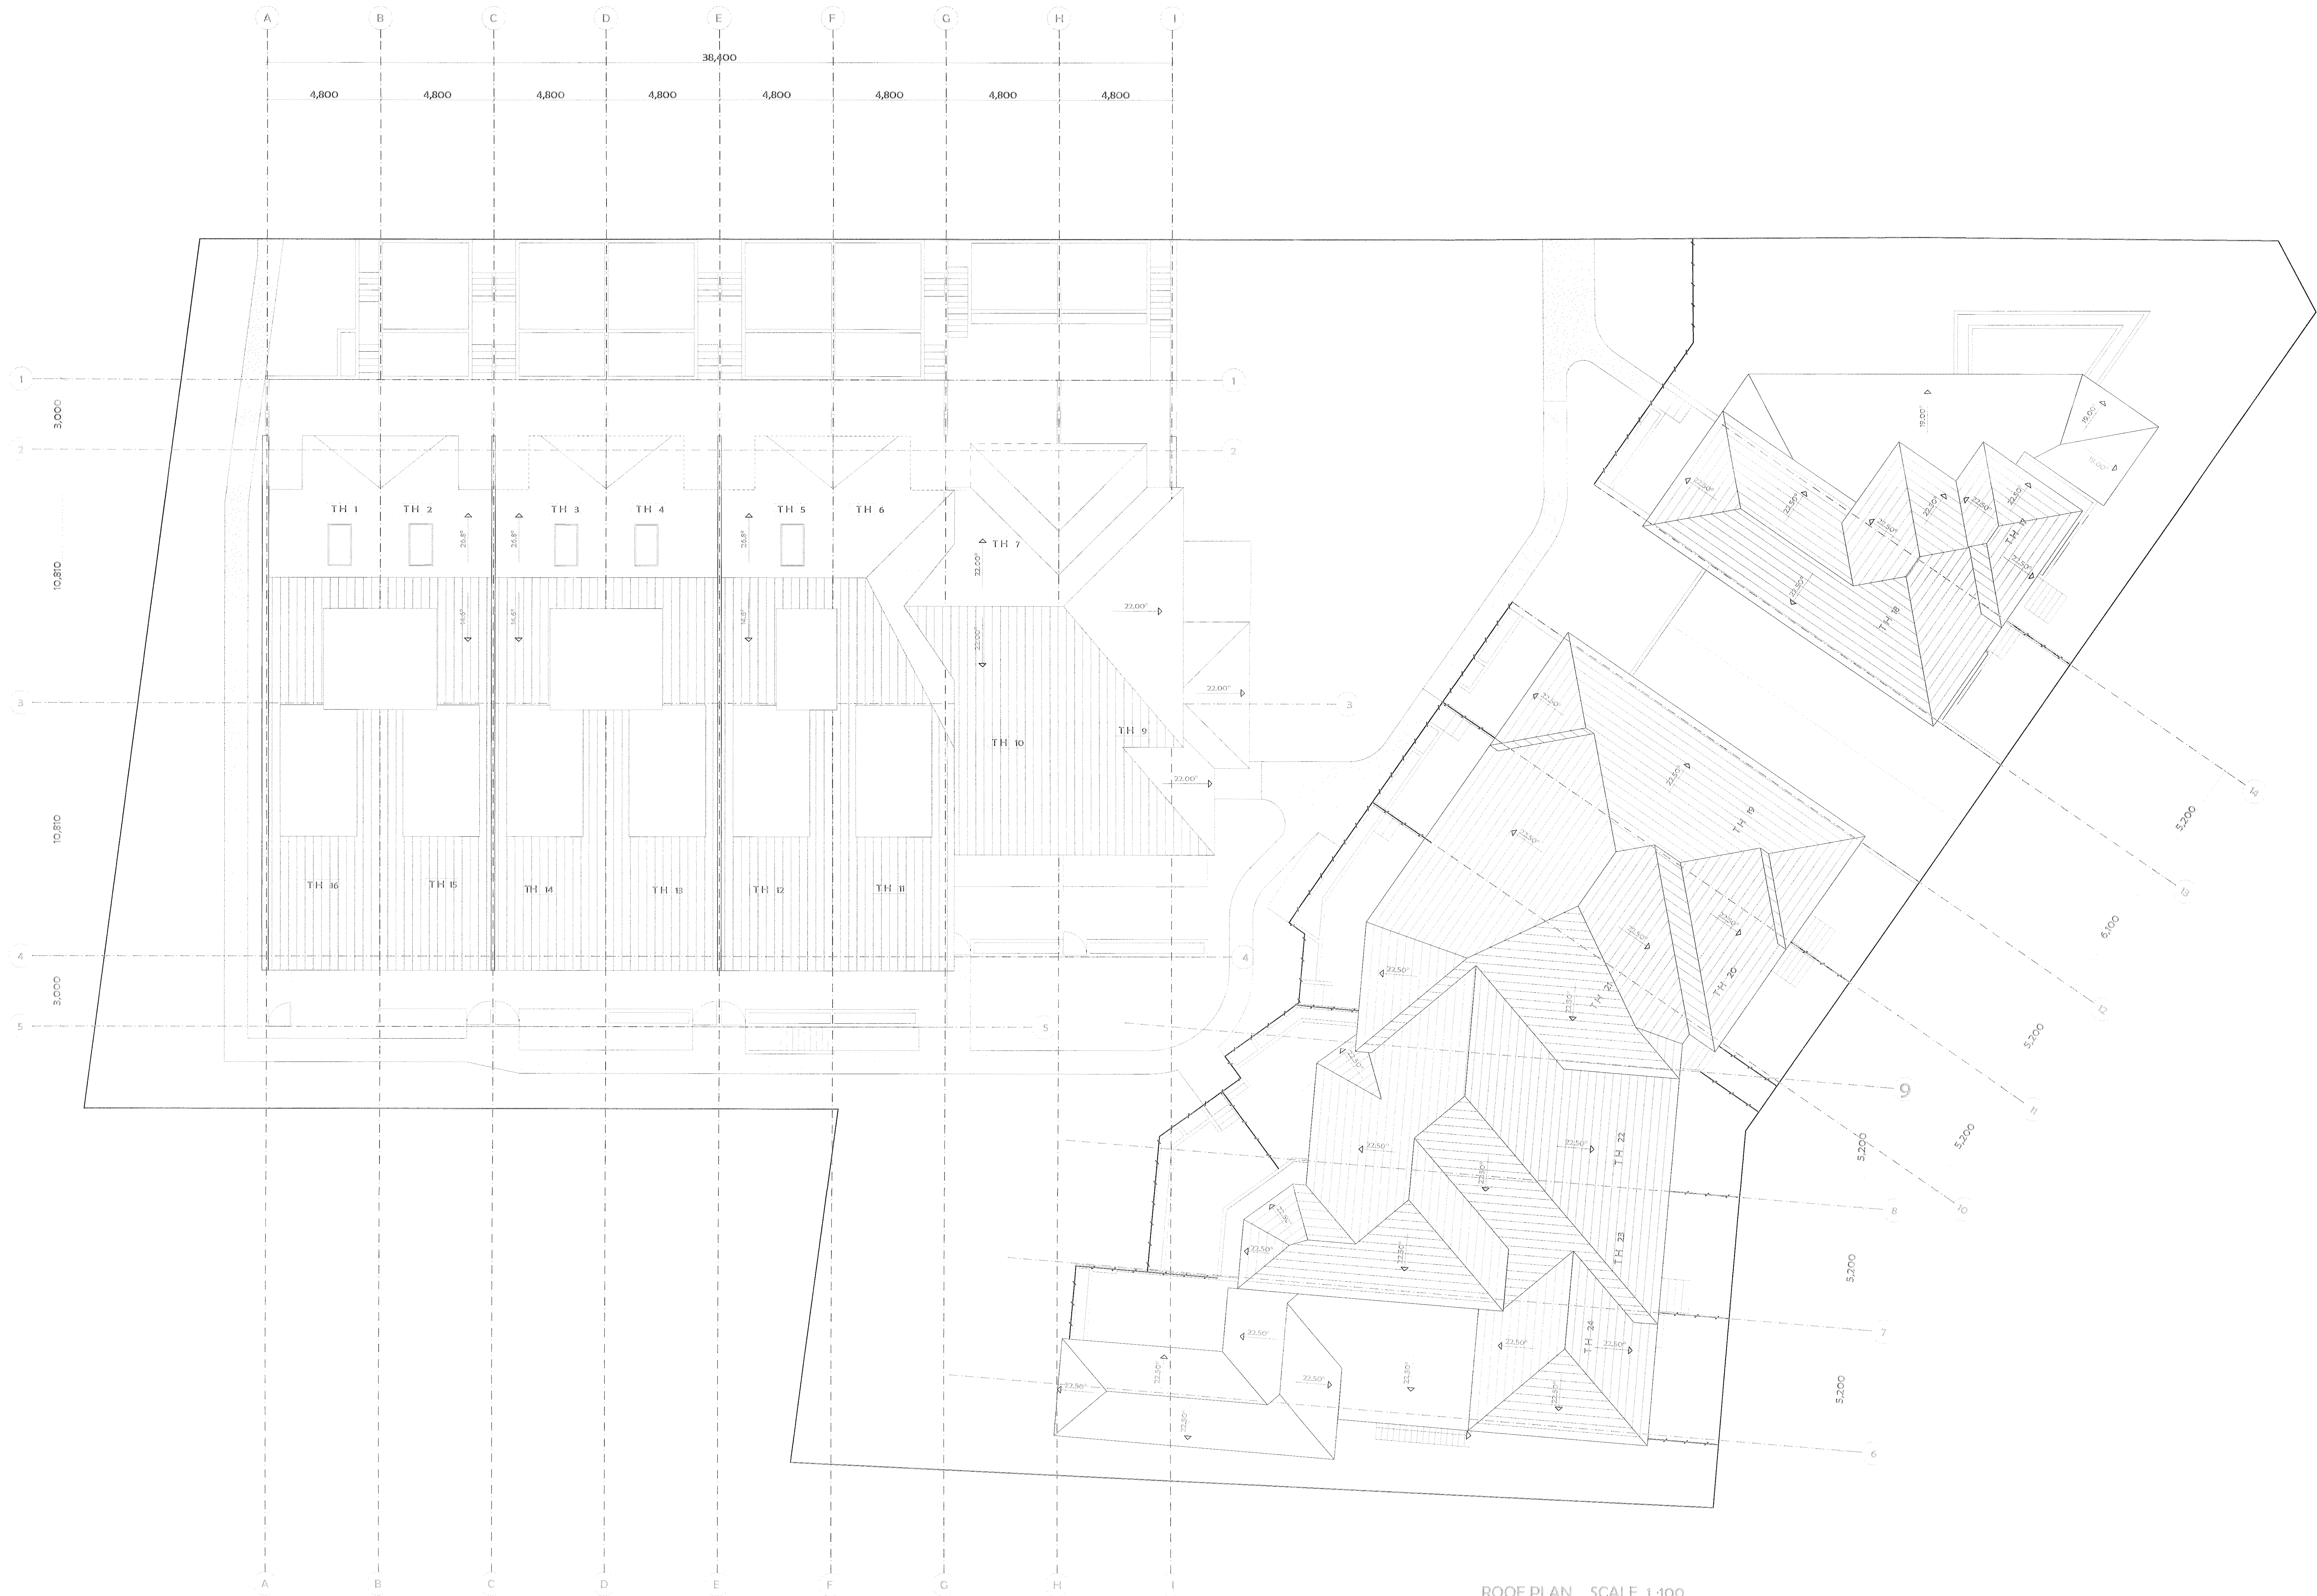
A B C D E F G H I

38,400

4,800 4,800 4,800 4,800 4,800 4,800 4,800 4,800

1 1
3,000
2 2
TH 1 TH 2 TH 3 TH 4 TH 5 TH 6
26.8° 26.8° 26.8°
TH 7
22.00°
10,810
14.6° 14.6° 14.8°
22.00°
22.00°
22.00°
3 3
TH 10 TH 9
22.00°
10,810
TH 16 TH 15 TH 14 TH 13 TH 12 TH 11
4 4
3,000
5 5

19.00°
19.00°
19.00°
22.50°
22.50°
TH 17
TH 18
22.50°
22.50°
TH 19
22.50°
TH 21
TH 20
22.50°
14
5,200
13
6,100
12
5,200
11
9
5,200
5,200
10
22.50°
TH 22
TH 23
8
5,200
7
TH 24
22.50°
22.50°
5,200
6

A B C D E F G H I

ROOF PLAN SCALE 1:100